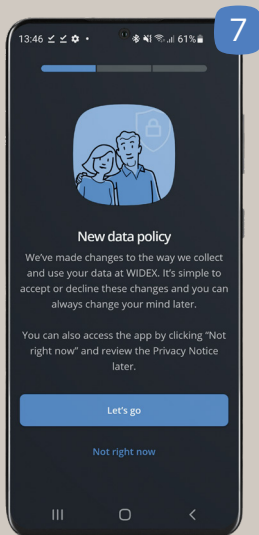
7

13:46 61%

New data policy

We've made changes to the way we collect and use your data at WIDEX. It's simple to accept or decline these changes and you can always change your mind later.

You can also access the app by clicking "Not right now" and review the Privacy Notice later.

Let's go

Not right now